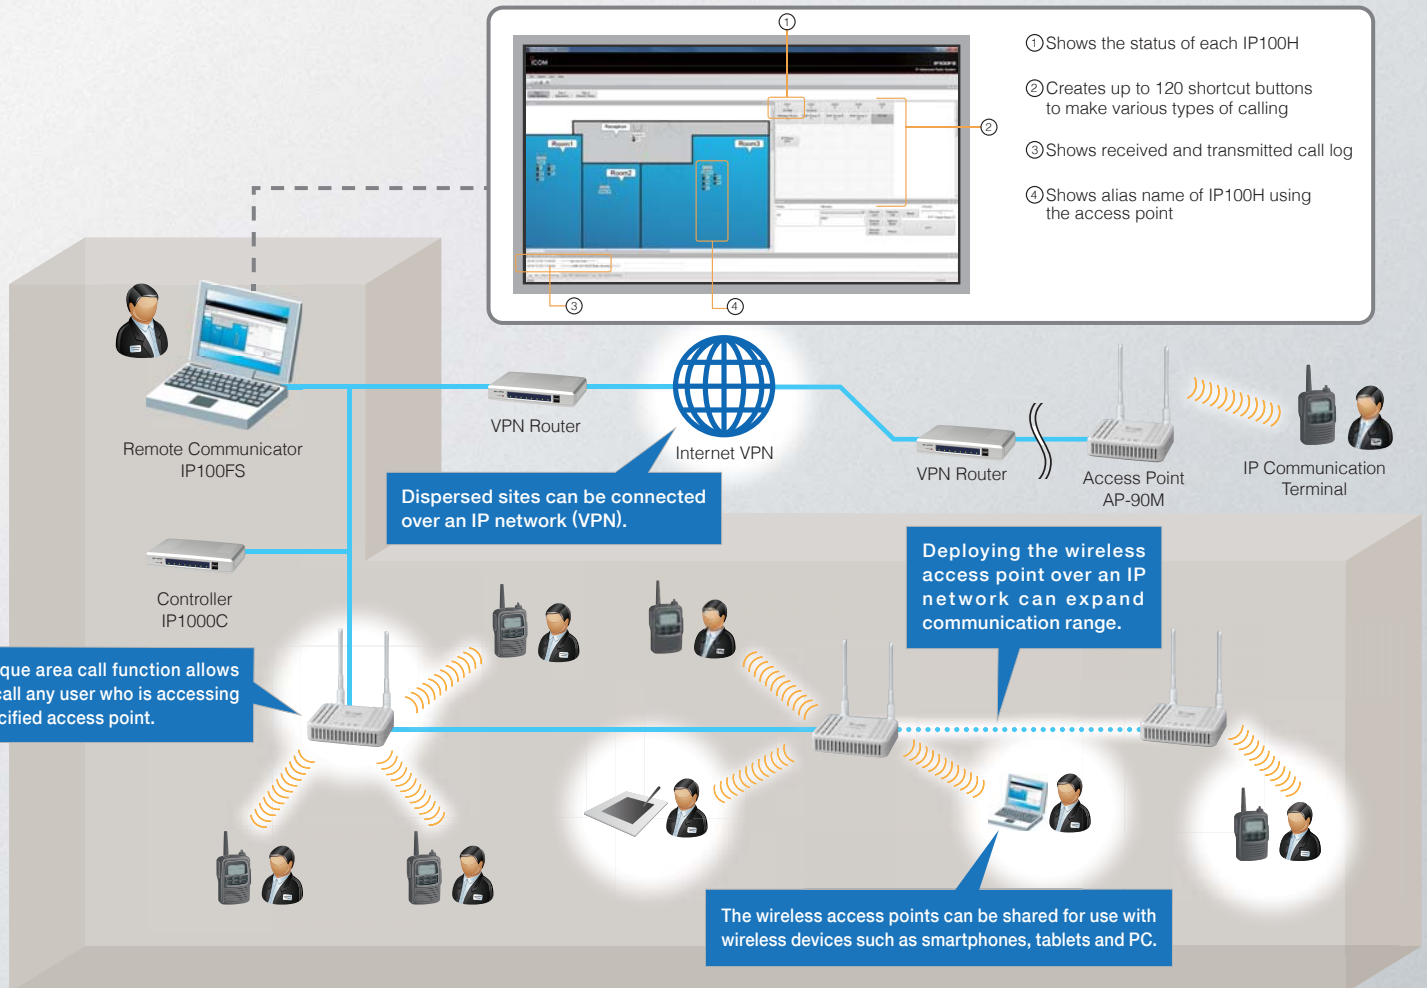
①Shows the status of each IP100H

②Creates up to 120 shortcut buttons to make various types of calling

③Shows received and transmitted call log

④Shows alias name of IP100H using the access point

①

②

③

④

Remote Communicator IP100FS

VPN Router

Internet VPN

VPN Router

Access Point AP-90M

IP Communication Terminal

Dispersed sites can be connected over an IP network (VPN).

Controller IP1000C

Deploying the wireless access point over an IP network can expand communication range.

que area call function allows all any user who is accessing cified access point.

The wireless access points can be shared for use with wireless devices such as smartphones, tablets and PC.